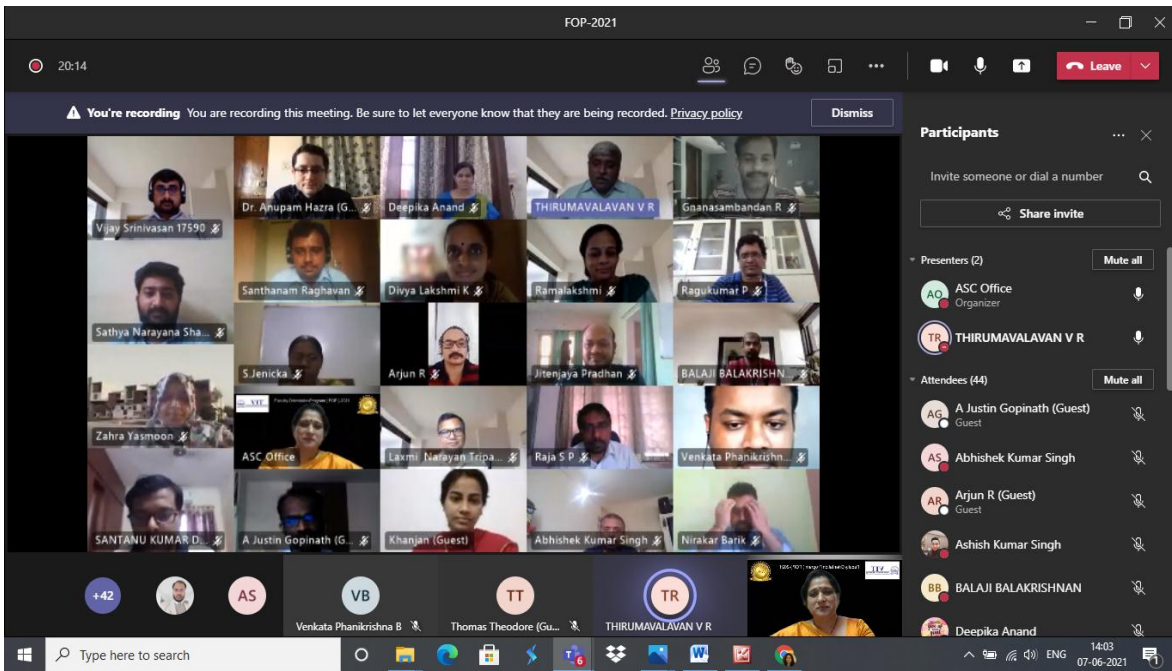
FOP-2021

20:14

Leave

You're recording You are recording this meeting. Be sure to let everyone know that they are being recorded. Privacy policy

Dismiss

Vijay Srinivasan 17590
Dr. Anupam Hazra (G...
Deepika Anand
THIRUMAVALAVAN V R
Gnanasambandan R
Santhanam Raghavan
Divya Lakshmi K
Ramalakshmi
Ragukumar P
Sathya Narayana Sha...
S.Jenicka
Arjun R
Jitenjaya Pradhan
BALAJI BALAKRISHN...
Zahra Yasmoon
ASC Office
Laxmi Narayan Tripa...
Raja S P
Venkata Phanikrishn...
SANTANU KUMAR D...
A Justin Gopinath (G...
Khanjan (Guest)
Abhishek Kumar Singh
Nirakar Barik

+42
AS
VB
Venkata Phanikrishna B
TT
Thomas Theodore (Gu...
TR
THIRUMAVALAVAN V R

Participants

Invite someone or dial a number

Share invite

Presenters (2)
Mute all
AO ASC Office
Organizer
TR THIRUMAVALAVAN V R

Attendees (44)
Mute all
AG A Justin Gopinath (Guest)
Guest
AS Abhishek Kumar Singh
AR Arjun R (Guest)
Guest
Ashish Kumar Singh
BB BALAJI BALAKRISHNAN
Deepika Anand

Type here to search

ENG
14:03
07-06-2021